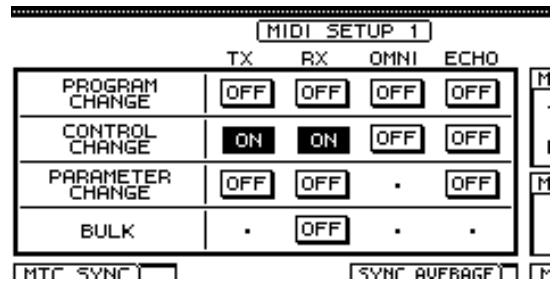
MIDI SETUP 1

|  | TX | RX | OMNI | ECHO |
|---|---|---|---|---|
| PROGRAM CHANGE | OFF | OFF | OFF | OFF |
| CONTROL CHANGE | ON | ON | OFF | OFF |
| PARAMETER CHANGE | OFF | OFF | · | OFF |
| BULK | · | OFF | · | · |

MTC SYNC
SYNC AVERAGE